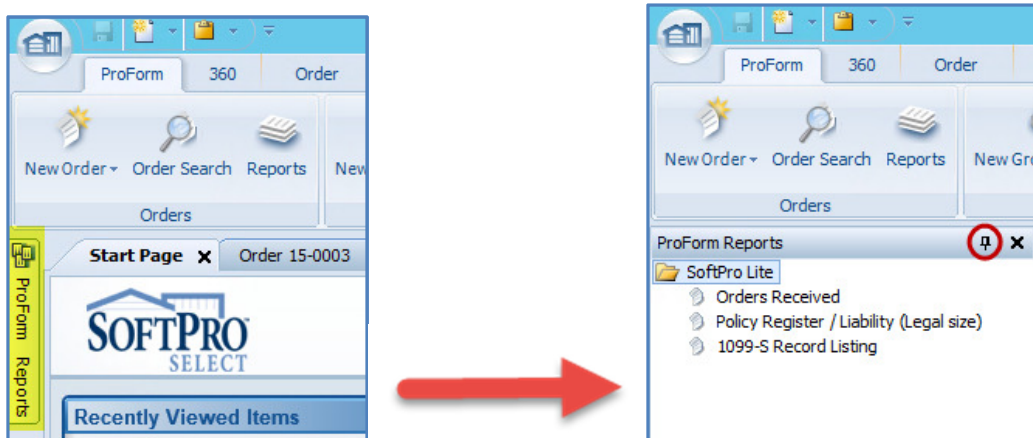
ProForm 360 Order

New Order Order Search Reports New

Orders

ProForm Reports

Start Page ✕ Order 15-0003

SOFTPRO SELECT

Recently Viewed Items

ProForm 360 Order

New Order Order Search Reports New Gr

Orders

ProForm Reports

SoftPro Lite

Orders Received

Policy Register / Liability (Legal size)

1099-S Record Listing